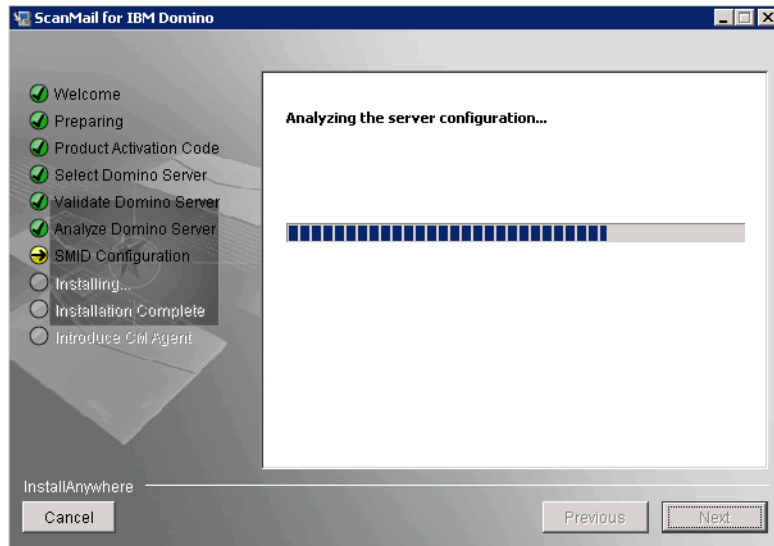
ScanMail for IBM Domino

Welcome
Preparing
Product Activation Code
Select Domino Server
Validate Domino Server
Analyze Domino Server
SMID Configuration
Installing...
Installation Complete
Introduce CM Agent

Analyzing the server configuration...

InstallAnywhere

Cancel

Previous

Next